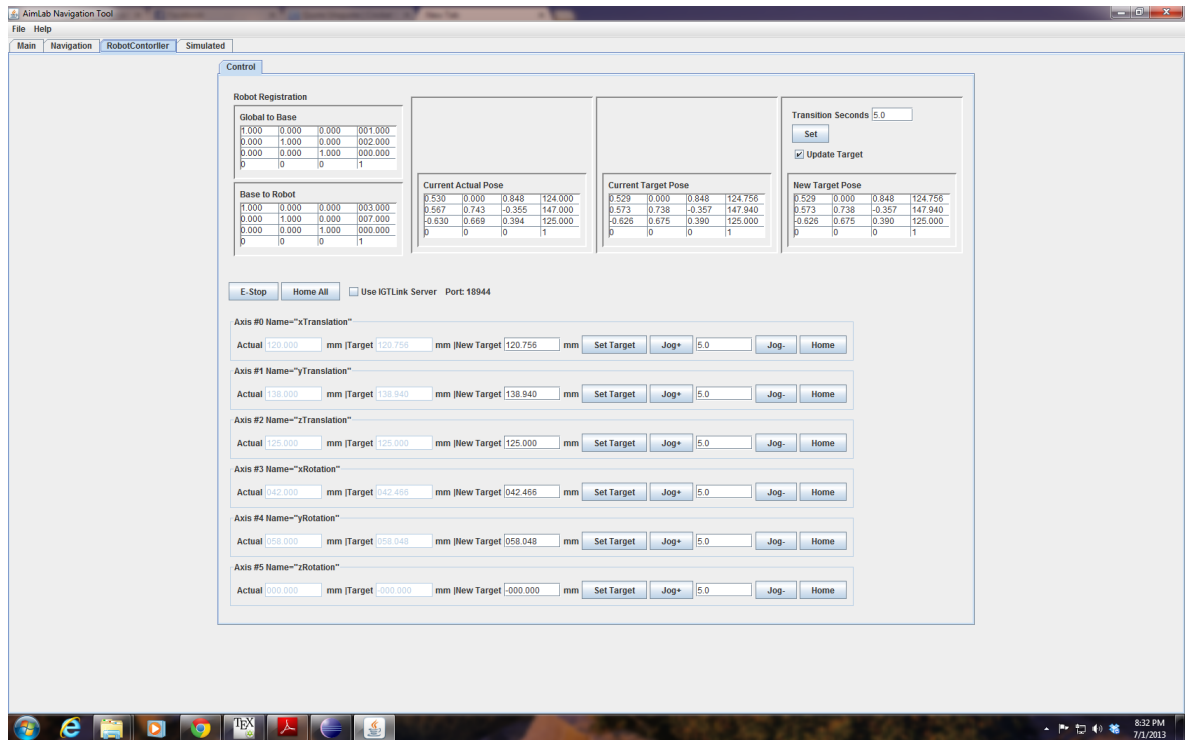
AimLab Navigation Tool

File Help

Main | Navigation | RobotContorller | Simulated

Control

Robot Registration

Global to Base

| 1.000 | 0.000 | 0.000 | 001.000 |
|---|---|---|---|
| 0.000 | 1.000 | 0.000 | 002.000 |
| 0.000 | 0.000 | 1.000 | 000.000 |
| 0 | 0 | 0 | 1 |

Base to Robot

| 1.000 | 0.000 | 0.000 | 003.000 |
|---|---|---|---|
| 0.000 | 1.000 | 0.000 | 007.000 |
| 0.000 | 0.000 | 1.000 | 000.000 |
| 0 | 0 | 0 | 1 |

Current Actual Pose

| 0.530 | 0.000 | 0.848 | 124.000 |
|---|---|---|---|
| 0.567 | 0.743 | -0.355 | 147.000 |
| -0.630 | 0.669 | 0.394 | 125.000 |
| 0 | 0 | 0 | 1 |

Current Target Pose

| 0.529 | 0.000 | 0.848 | 124.756 |
|---|---|---|---|
| 0.573 | 0.738 | -0.357 | 147.940 |
| -0.626 | 0.675 | 0.390 | 125.000 |
| 0 | 0 | 0 | 1 |

Transition Seconds 5.0

Set

Update Target

New Target Pose

| 0.529 | 0.000 | 0.848 | 124.756 |
|---|---|---|---|
| 0.573 | 0.738 | -0.357 | 147.940 |
| -0.626 | 0.675 | 0.390 | 125.000 |
| 0 | 0 | 0 | 1 |

E-Stop | Home All | Use IGTLink Server Port: 18944

Axis #0 Name="xTranslation"
Actual 120.000 mm |Target 120.756 mm |New Target 120.756 mm Set Target Jog+ 5.0 Jog- Home

Axis #1 Name="yTranslation"
Actual 138.000 mm |Target 138.940 mm |New Target 138.940 mm Set Target Jog+ 5.0 Jog- Home

Axis #2 Name="zTranslation"
Actual 125.000 mm |Target 125.000 mm |New Target 125.000 mm Set Target Jog+ 5.0 Jog- Home

Axis #3 Name="xRotation"
Actual 042.000 mm |Target 042.466 mm |New Target 042.466 mm Set Target Jog+ 5.0 Jog- Home

Axis #4 Name="yRotation"
Actual 058.000 mm |Target 058.048 mm |New Target 058.048 mm Set Target Jog+ 5.0 Jog- Home

Axis #5 Name="zRotation"
Actual 000.000 mm |Target -000.000 mm |New Target -000.000 mm Set Target Jog+ 5.0 Jog- Home

8:32 PM
7/1/2013